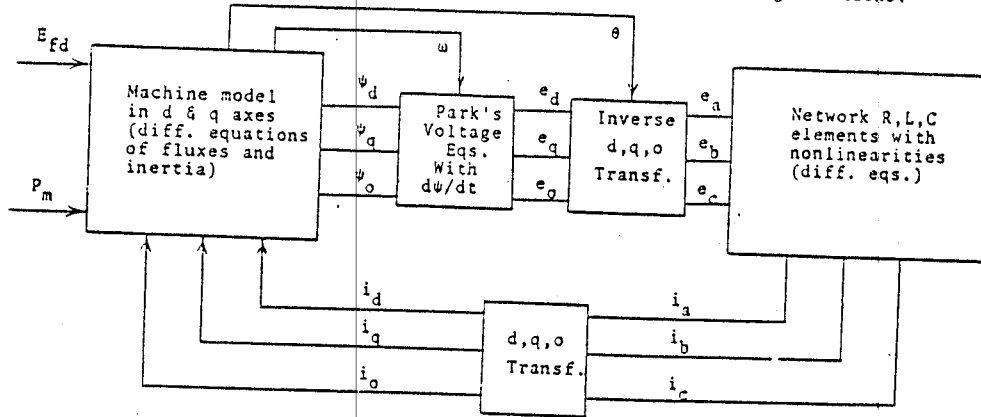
$E_{fd}$

$P_m$

Machine model in d & q axes (diff. equations of fluxes and inertia)

$\omega$

$\theta$

$\psi_d$

$\psi_q$

$\psi_o$

Park's Voltage Eqs. With $d\psi/dt$

$e_d$

$e_q$

$e_o$

Inverse d,q,o Transf.

$e_a$

$e_b$

$e_c$

Network R,L,C elements with nonlinearities (diff. eqs.)

$i_d$

$i_q$

$i_o$

d,q,o Transf.

$i_a$

$i_b$

$i_c$